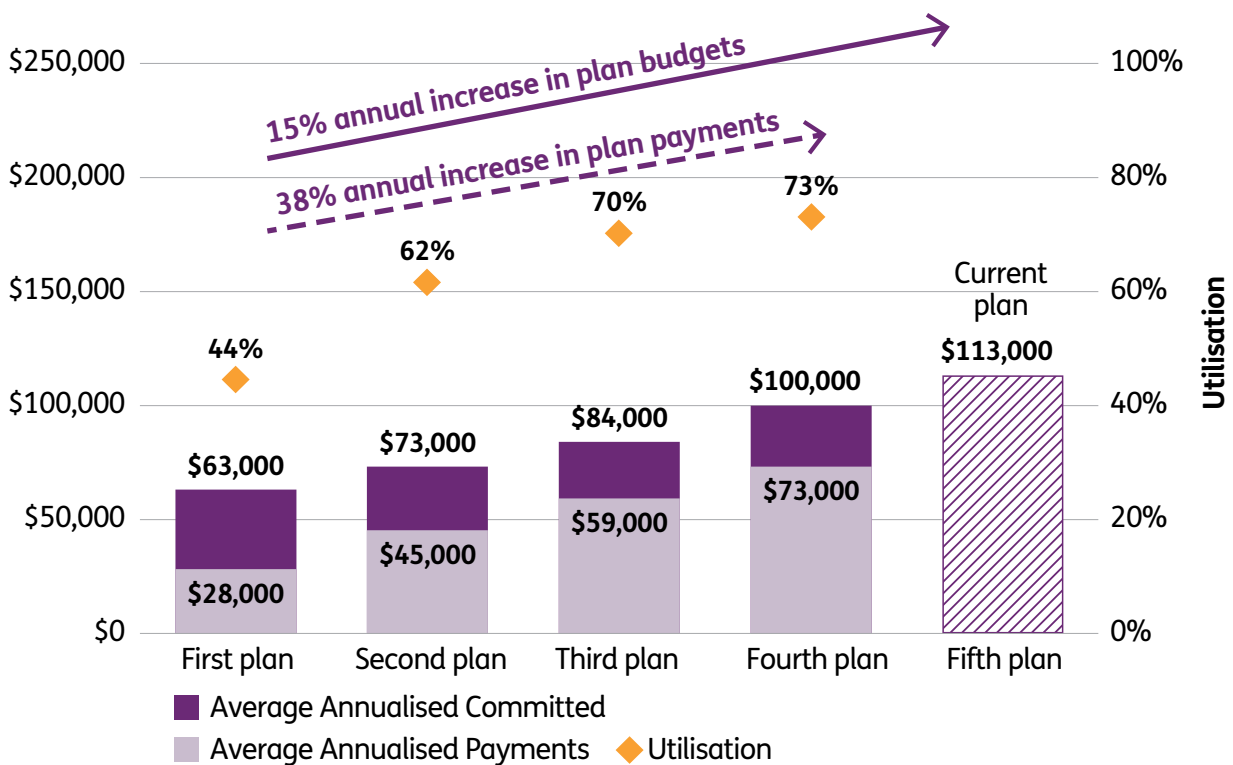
$250,000
$200,000
$150,000
$100,000
$50,000
$0

100%
80%
60%
40%
20%
0%

Utilisation

15% annual increase in plan budgets
38% annual increase in plan payments

44%
62%
70%
73%

Current plan

$63,000
$28,000
$73,000
$45,000
$84,000
$59,000
$100,000
$73,000
$113,000

First plan
Second plan
Third plan
Fourth plan
Fifth plan

Average Annualised Committed
Average Annualised Payments
Utilisation